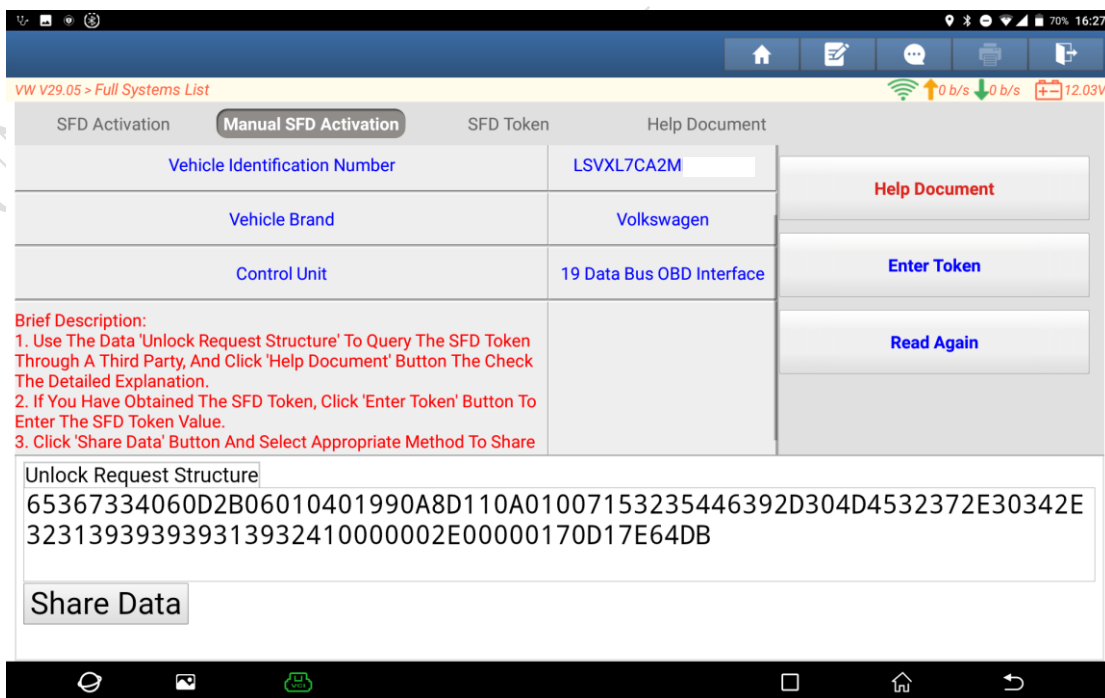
70% 16:27

VW V29.05 > Full Systems List

0 b/s 0 b/s 12.03V

SFD Activation | Manual SFD Activation | SFD Token | Help Document

| Vehicle Identification Number | LSVXL7CA2M |
|---|---|
| Vehicle Brand | Volkswagen |
| Control Unit | 19 Data Bus OBD Interface |

Help Document

Enter Token

Read Again

Brief Description:
1. Use The Data 'Unlock Request Structure' To Query The SFD Token Through A Third Party, And Click 'Help Document' Button The Check The Detailed Explanation.
2. If You Have Obtained The SFD Token, Click 'Enter Token' Button To Enter The SFD Token Value.
3. Click 'Share Data' Button And Select Appropriate Method To Share

Unlock Request Structure
65367334060D2B06010401990A8D110A01007153235446392D304D4532372E30342E 323139393939313932410000002E00000170D17E64DB

Share Data